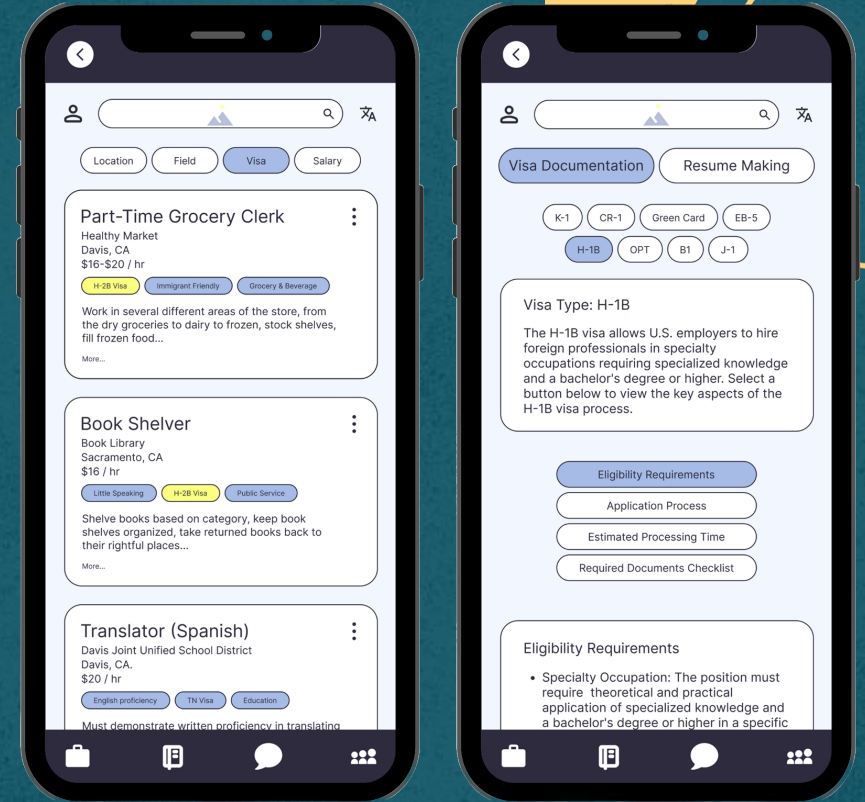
Location Field Visa Salary

Part-Time Grocery Clerk
Healthy Market
Davis, CA
$16-$20 / hr
H-2B Visa Immigrant Friendly Grocery & Beverage
Work in several different areas of the store, from the dry groceries to dairy to frozen, stock shelves, fill frozen food...
More...

Book Shelver
Book Library
Sacramento, CA
$16 / hr
Little Speaking H-2B Visa Public Service
Shelve books based on category, keep book shelves organized, take returned books back to their rightful places...
More...

Translator (Spanish)
Davis Joint Unified School District
Davis, CA.
$20 / hr
English proficiency TN Visa Education
Must demonstrate written proficiency in translating

Visa Documentation Resume Making

K-1 CR-1 Green Card EB-5
H-1B OPT B1 J-1

Visa Type: H-1B

The H-1B visa allows U.S. employers to hire foreign professionals in specialty occupations requiring specialized knowledge and a bachelor's degree or higher. Select a button below to view the key aspects of the H-1B visa process.

Eligibility Requirements
Application Process
Estimated Processing Time
Required Documents Checklist

Eligibility Requirements

• Specialty Occupation: The position must require theoretical and practical application of specialized knowledge and a bachelor's degree or higher in a specific